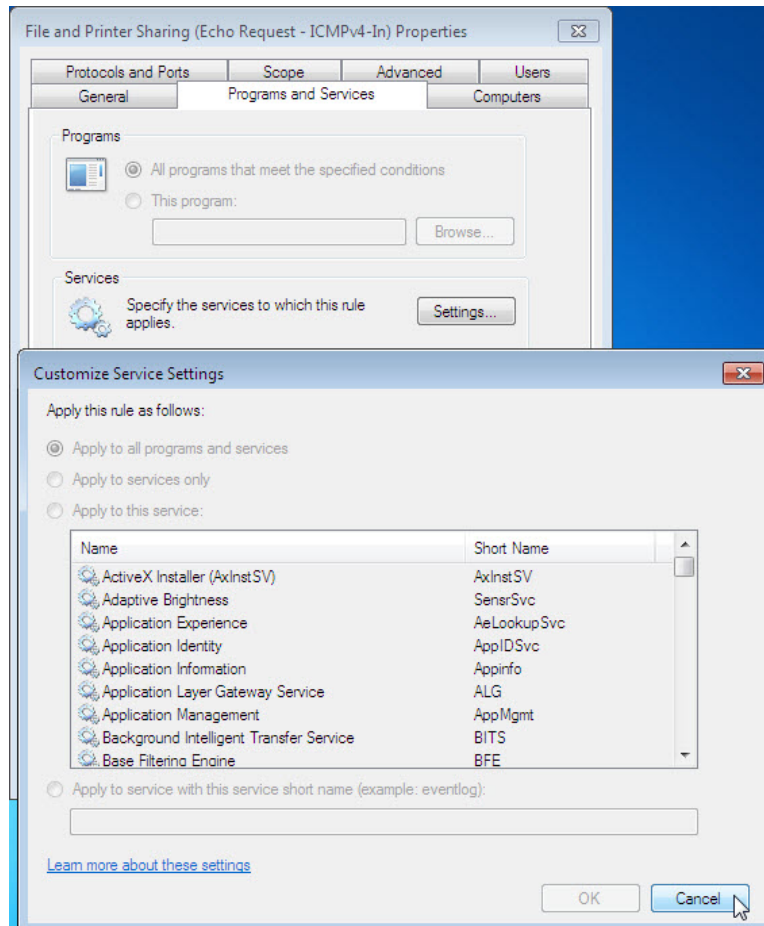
File and Printer Sharing (Echo Request - ICMPv4-In) Properties

Protocols and Ports | Scope | Advanced | Users
General | Programs and Services | Computers

Programs

All programs that meet the specified conditions

This program:

Browse...

Services

Specify the services to which this rule applies.

Settings...

Customize Service Settings

Apply this rule as follows:

Apply to all programs and services

Apply to services only

Apply to this service:

| Name | Short Name |
|---|---|
| ActiveX Installer (AxInstSV) | AxInstSV |
| Adaptive Brightness | SensrSvc |
| Application Experience | AeLookupSvc |
| Application Identity | AppIDSvc |
| Application Information | Appinfo |
| Application Layer Gateway Service | ALG |
| Application Management | AppMgmt |
| Background Intelligent Transfer Service | BITS |
| Base Filtering Engine | BFE |

Apply to service with this service short name (example: eventlog):

Learn more about these settings

OK

Cancel